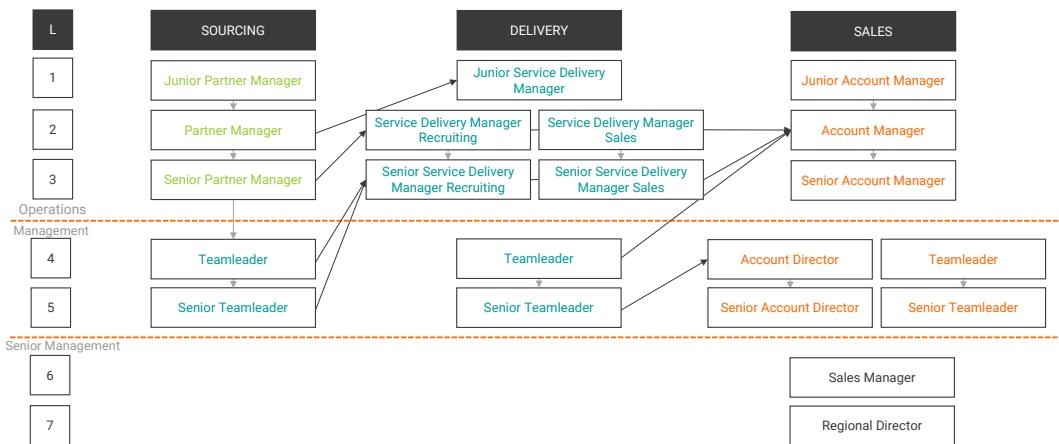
L

SOURCING

DELIVERY

SALES

1

Junior Partner Manager

Junior Service Delivery Manager

Junior Account Manager

2

Partner Manager

Service Delivery Manager Recruiting

Service Delivery Manager Sales

Account Manager

3

Senior Partner Manager

Senior Service Delivery Manager Recruiting

Senior Service Delivery Manager Sales

Senior Account Manager

Operations

Management

4

Teamleader

Teamleader

Account Director

Teamleader

5

Senior Teamleader

Senior Teamleader

Senior Account Director

Senior Teamleader

Senior Management

6

Sales Manager

7

Regional Director